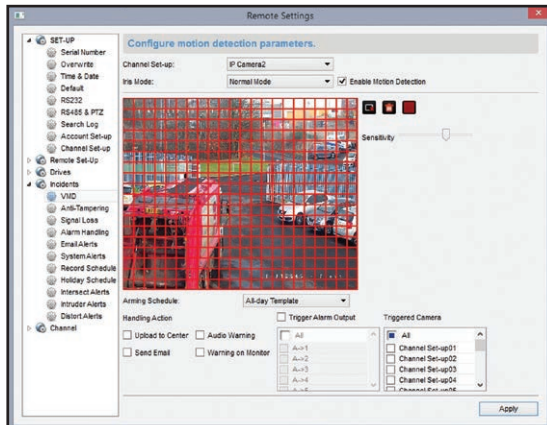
Remote Settings

SET-UP
Serial Number
Overwrite
Time & Date
Default
RS232
RS485 & PTZ
Search Log
Account Set-up
Channel Set-up
Remote Set-Up
Drives
Incidents
VMD
Anti-Tampering
Signal Loss
Alarm Handling
Email Alerts
System Alerts
Record Schedule
Holiday Schedule
Intersect Alerts
Intruder Alerts
Distort Alerts
Channel

Configure motion detection parameters.

Channel Set-up: IP Camera2
Iris Mode: Normal Mode
Enable Motion Detection

Sensitivity

Arming Schedule: All-day Template
Handling Action
Upload to Center
Audio Warning
Send Email
Warning on Monitor

Trigger Alarm Output
All
A->1
A->2
A->3
A->4
A->5

Triggered Camera
All
Channel Set-up01
Channel Set-up02
Channel Set-up03
Channel Set-up04
Channel Set-up05

Apply